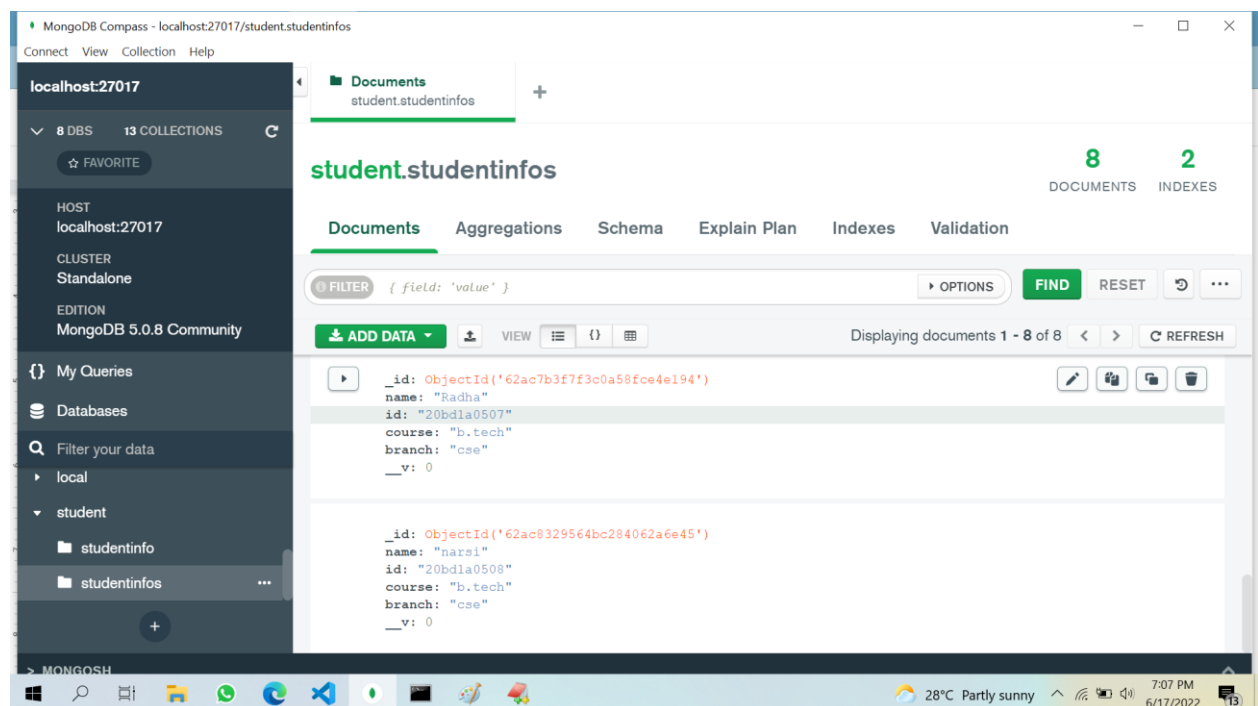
MongoDB Compass - localhost:27017/student.studentinfos

Connect View Collection Help

localhost:27017

8 DBS 13 COLLECTIONS

☆ FAVORITE

HOST
localhost:27017

CLUSTER
Standalone

EDITION
MongoDB 5.0.8 Community

{} My Queries

Databases

Filter your data

local

student

studentinfo

studentinfos ...

+

> MONGOSH

Documents
student.studentinfos

+

student.studentinfos

8
DOCUMENTS

2
INDEXES

Documents Aggregations Schema Explain Plan Indexes Validation

FILTER { field: 'value' }

▸ OPTIONS

FIND RESET

ADD DATA

VIEW

Displaying documents 1 - 8 of 8

C REFRESH

_id: ObjectId('62ac7b3f7f3c0a58fce4e194')
name: "Radha"
id: "20bd1a0507"
course: "b.tech"
branch: "cse"
__v: 0

_id: ObjectId('62ac8329564bc284062a6e45')
name: "narsi"
id: "20bd1a0508"
course: "b.tech"
branch: "cse"
__v: 0

28°C Partly sunny

7:07 PM
6/17/2022

13